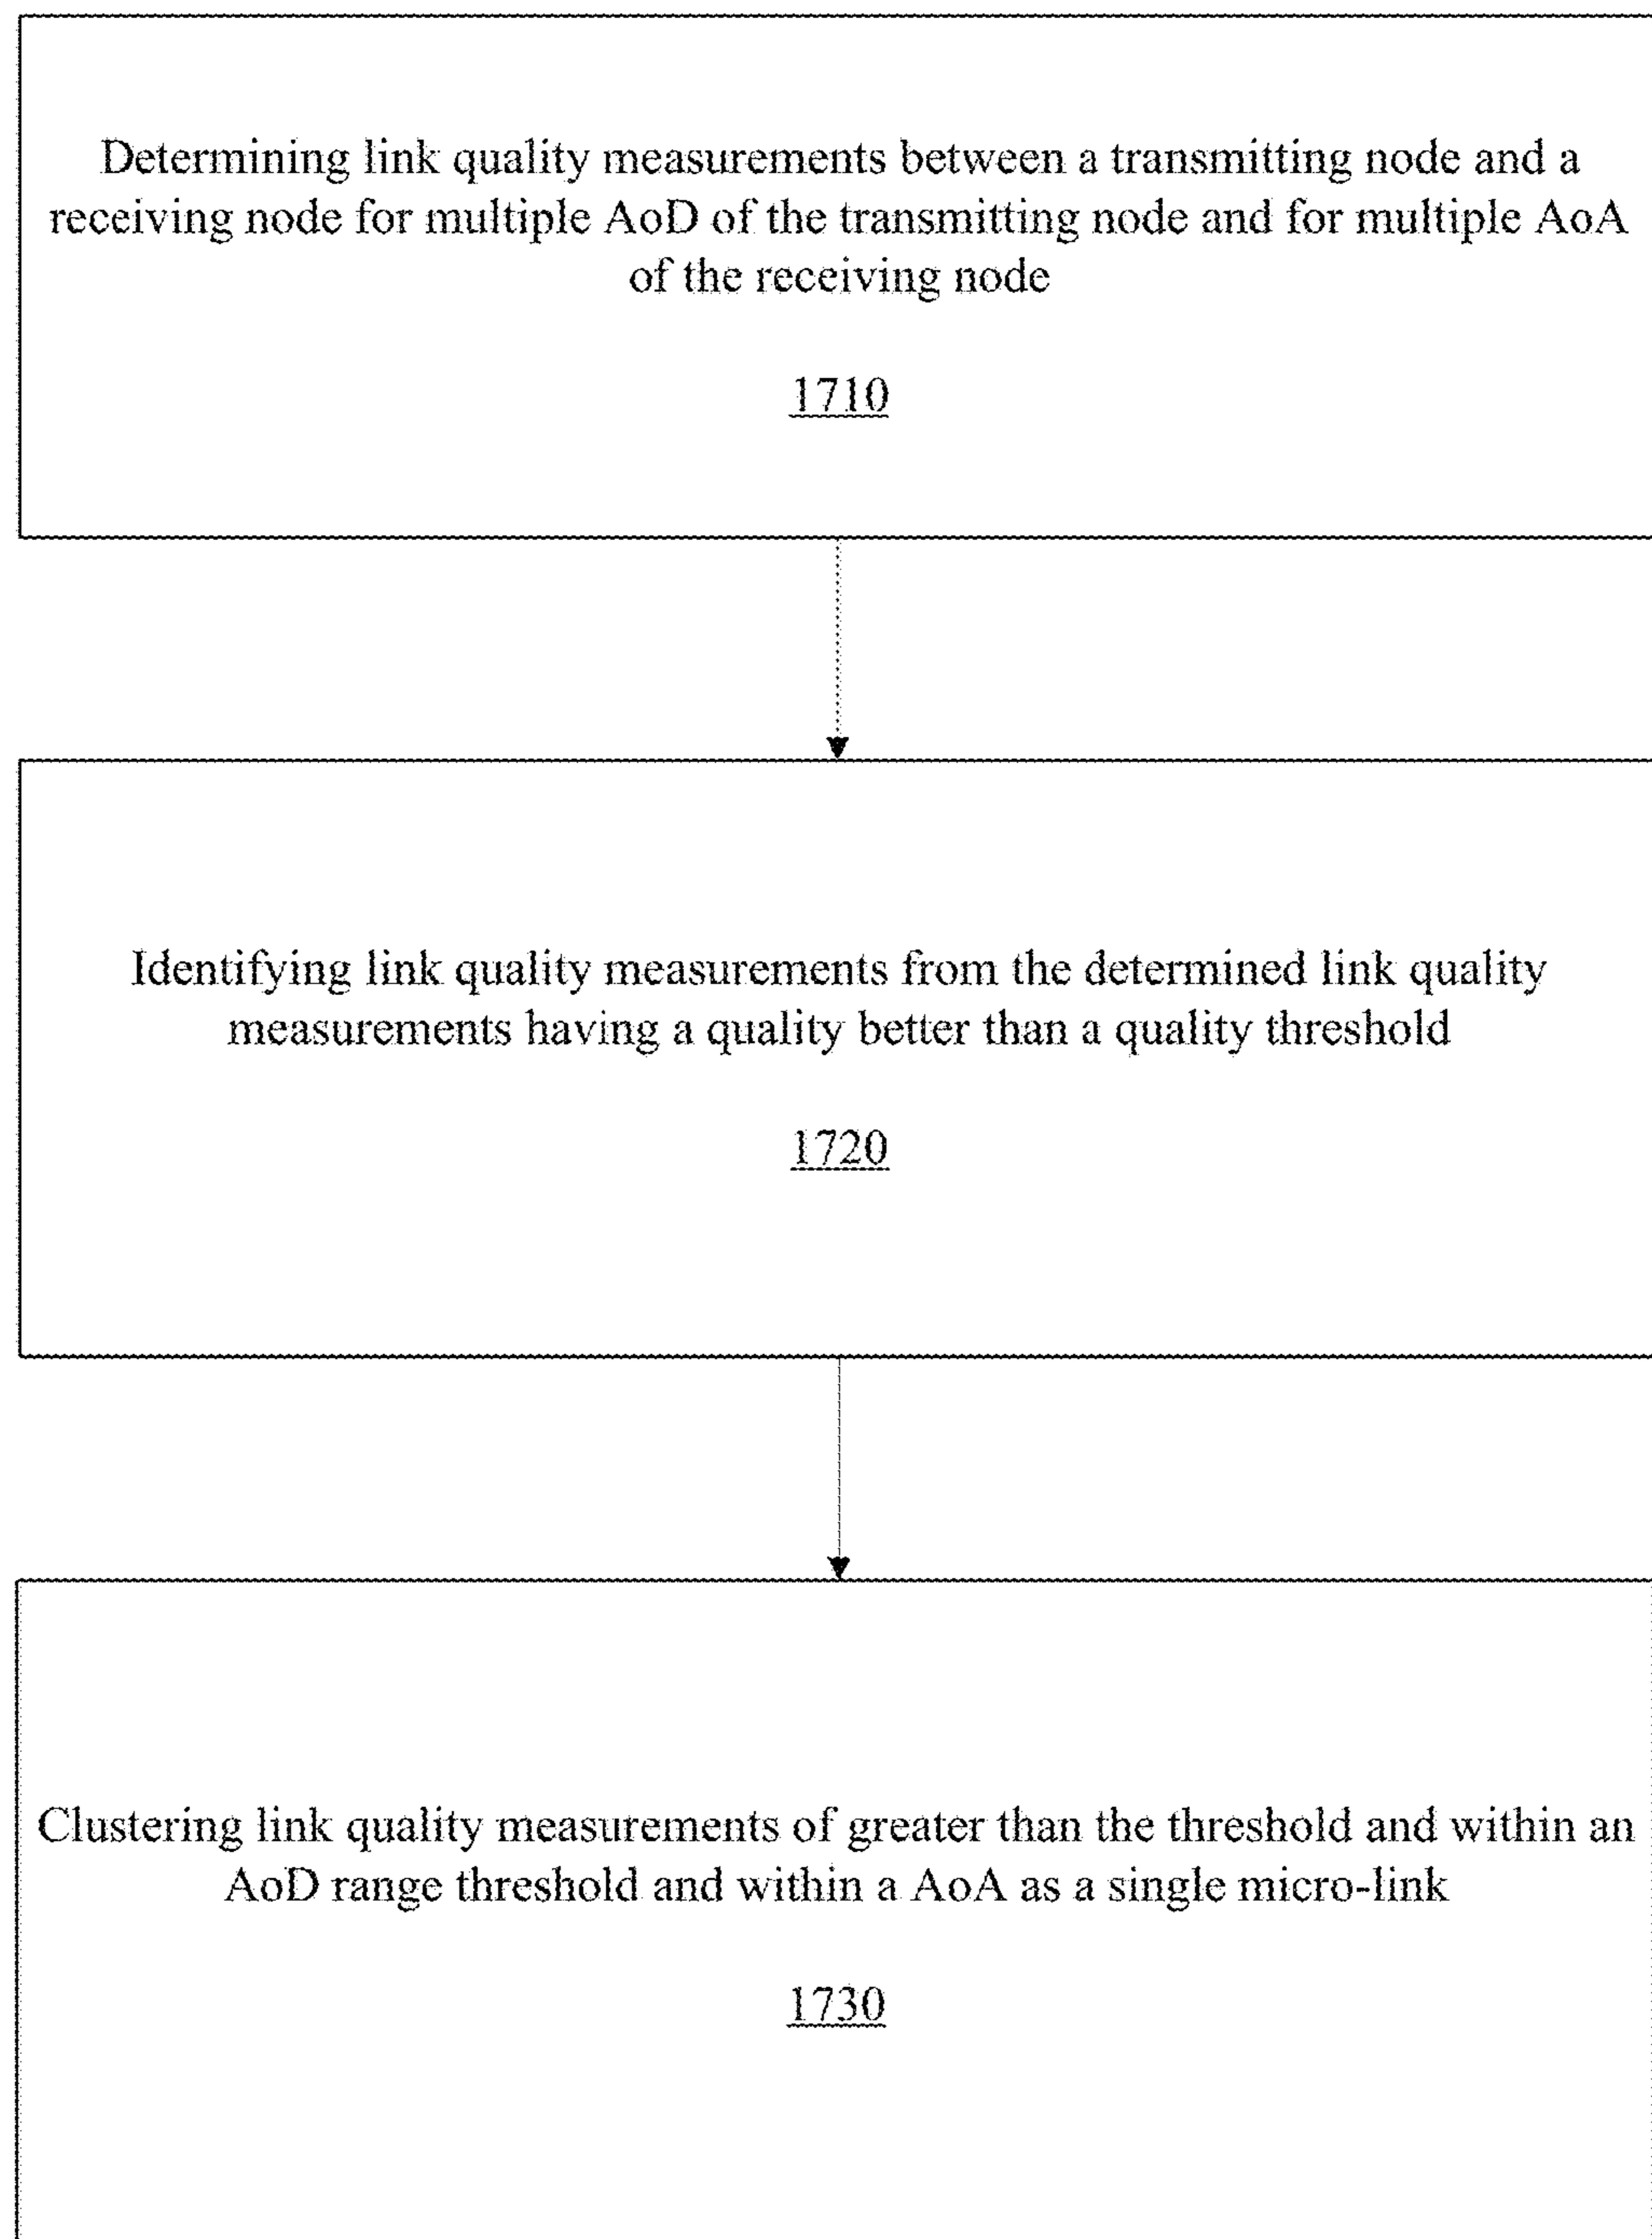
Determining link quality measurements between a transmitting node and a receiving node for multiple AoD of the transmitting node and for multiple AoA of the receiving node

1710

Identifying link quality measurements from the determined link quality measurements having a quality better than a quality threshold

1720

Clustering link quality measurements of greater than the threshold and within an AoD range threshold and within a AoA as a single micro-link

1730